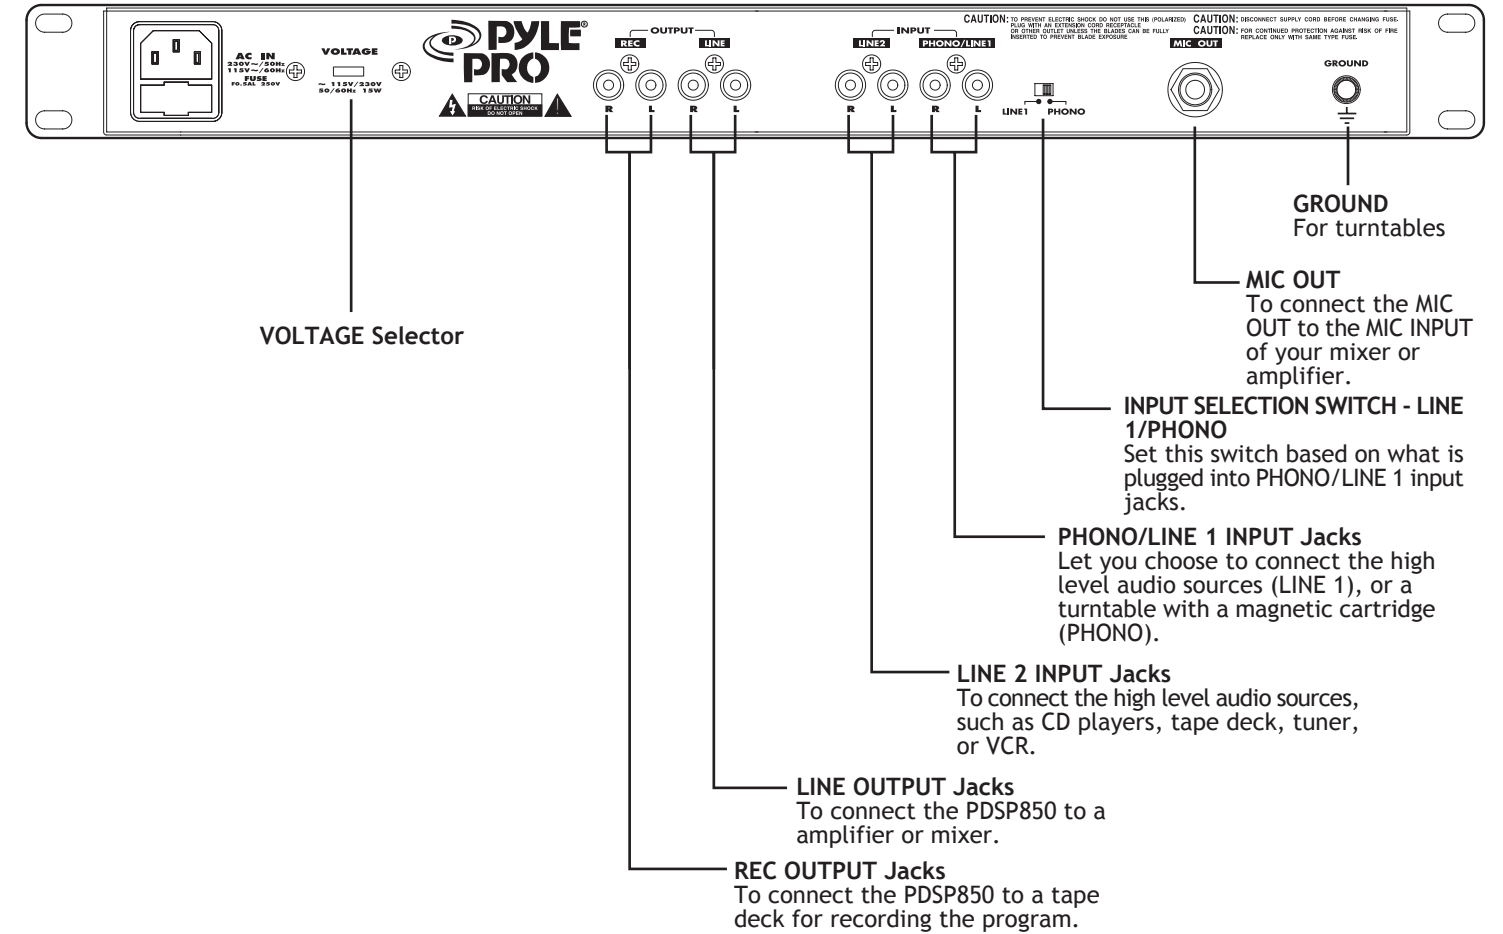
AC IN
230V~/50Hz
115V~/60Hz
FUSE
F0.5AL 250V

VOLTAGE
~ 115V/230V
50/60Hz 15W

PYLE® PRO

CAUTION
RISK OF ELECTRIC SHOCK
DO NOT OPEN

OUTPUT
REC
LINE
R L R L

INPUT
LINE2
PHONO/LINE1
R L R L

CAUTION: TO PREVENT ELECTRIC SHOCK DO NOT USE THIS (POLARIZED) PLUG WITH AN EXTENSION CORD RECEPTACLE OR OTHER OUTLET UNLESS THE BLADES CAN BE FULLY INSERTED TO PREVENT BLADE EXPOSURE

CAUTION: DISCONNECT SUPPLY CORD BEFORE CHANGING FUSE.
CAUTION: FOR CONTINUED PROTECTION AGAINST RISK OF FIRE REPLACE ONLY WITH SAME TYPE FUSE.

LINE1 PHONO

MIC OUT

GROUND

GROUND
For turntables

MIC OUT
To connect the MIC OUT to the MIC INPUT of your mixer or amplifier.

VOLTAGE Selector

INPUT SELECTION SWITCH - LINE 1/PHONO
Set this switch based on what is plugged into PHONO/LINE 1 input jacks.

PHONO/LINE 1 INPUT Jacks
Let you choose to connect the high level audio sources (LINE 1), or a turntable with a magnetic cartridge (PHONO).

LINE 2 INPUT Jacks
To connect the high level audio sources, such as CD players, tape deck, tuner, or VCR.

LINE OUTPUT Jacks
To connect the PDSP850 to a amplifier or mixer.

REC OUTPUT Jacks
To connect the PDSP850 to a tape deck for recording the program.